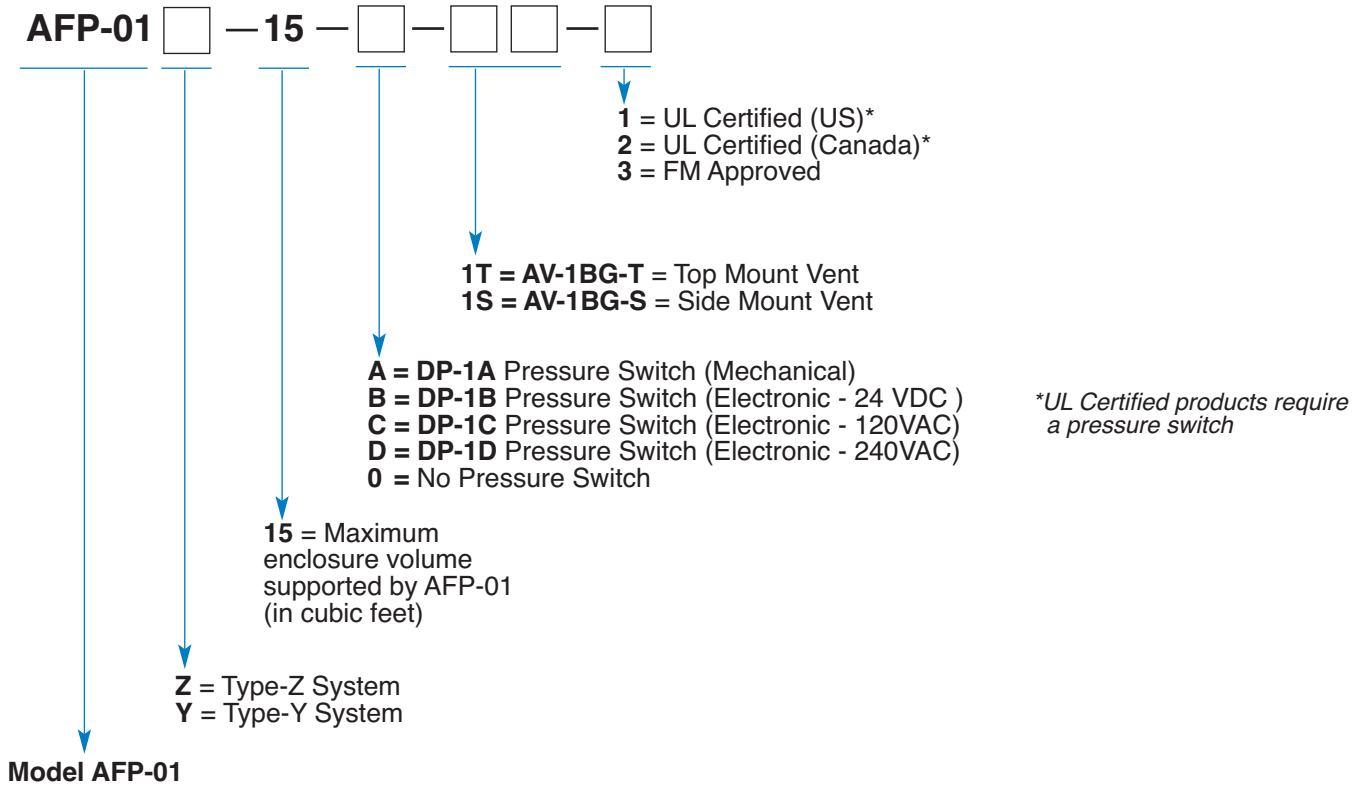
AFP-01 — 15 — — —

1 = UL Certified (US)*
2 = UL Certified (Canada)*
3 = FM Approved

1T = AV-1BG-T = Top Mount Vent
1S = AV-1BG-S = Side Mount Vent

A = DP-1A Pressure Switch (Mechanical)
B = DP-1B Pressure Switch (Electronic - 24 VDC )
C = DP-1C Pressure Switch (Electronic - 120VAC)
D = DP-1D Pressure Switch (Electronic - 240VAC)
0 = No Pressure Switch

*UL Certified products require a pressure switch

15 = Maximum enclosure volume supported by AFP-01 (in cubic feet)

Z = Type-Z System
Y = Type-Y System

Model AFP-01